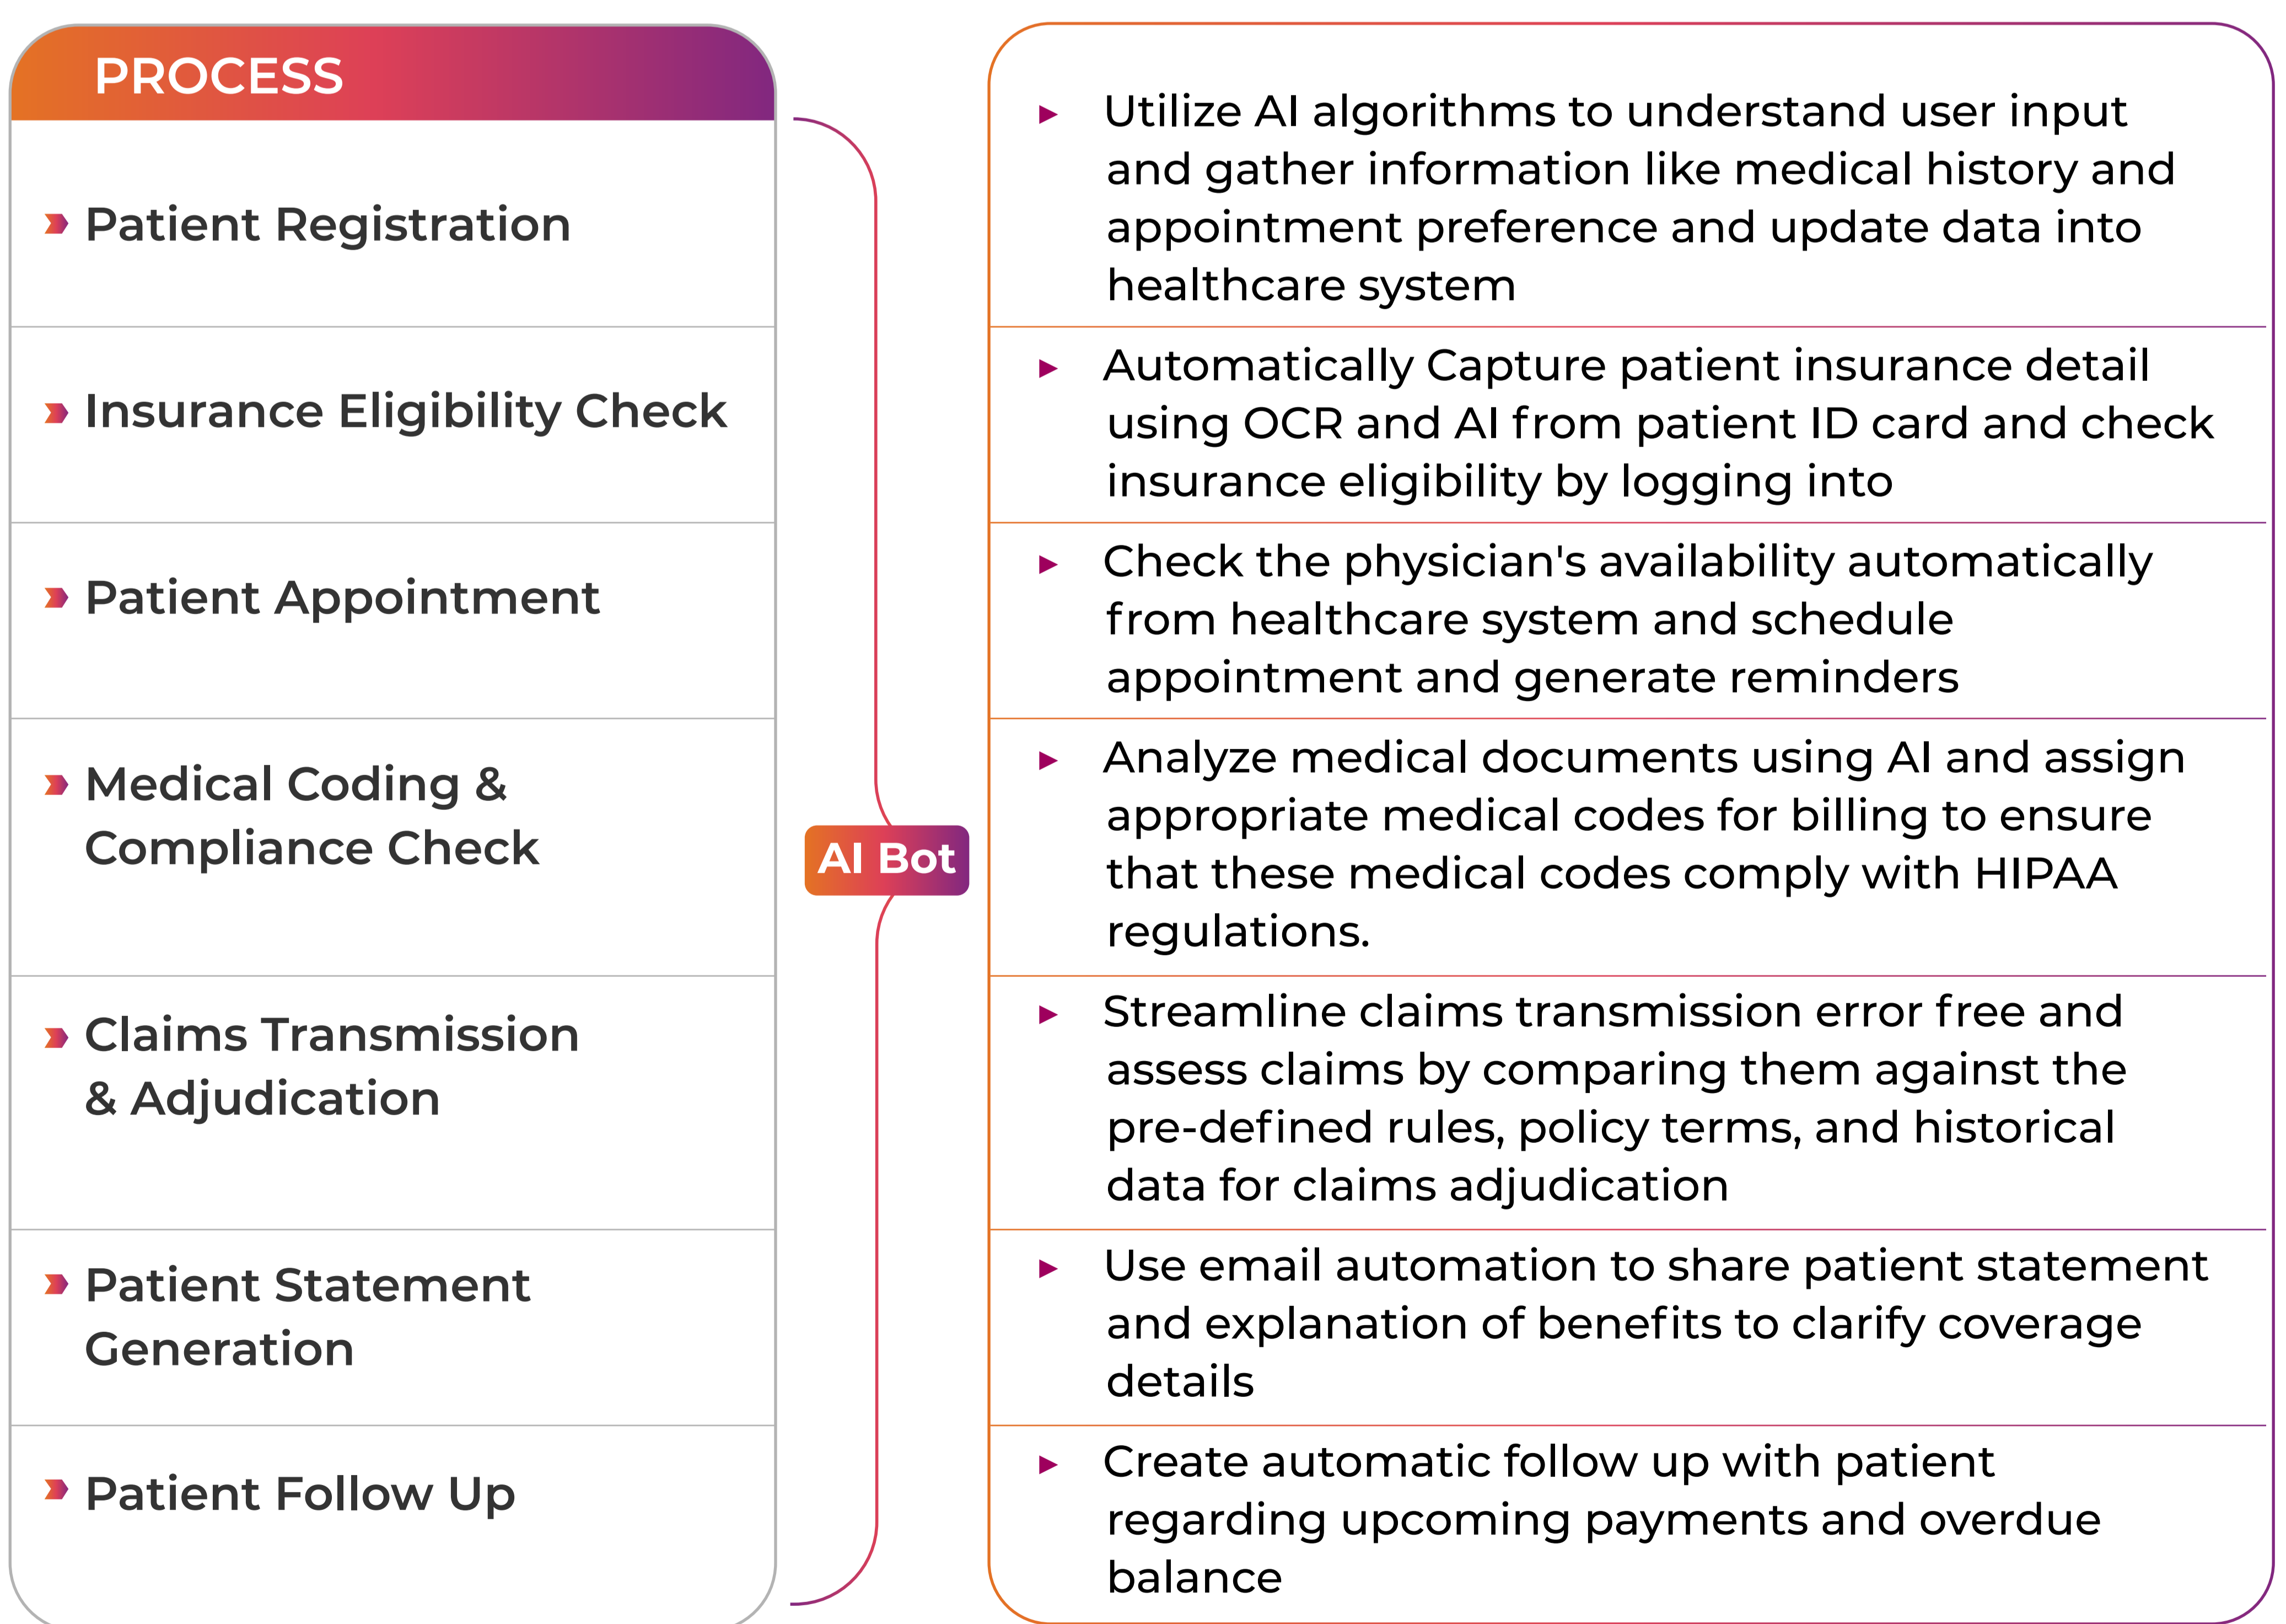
PROCESS

Patient Registration

Insurance Eligibility Check

Patient Appointment

Medical Coding & Compliance Check

Claims Transmission & Adjudication

Patient Statement Generation

Patient Follow Up

AI Bot

Utilize AI algorithms to understand user input and gather information like medical history and appointment preference and update data into healthcare system

Automatically Capture patient insurance detail using OCR and AI from patient ID card and check insurance eligibility by logging into

Check the physician's availability automatically from healthcare system and schedule appointment and generate reminders

Analyze medical documents using AI and assign appropriate medical codes for billing to ensure that these medical codes comply with HIPAA regulations.

Streamline claims transmission error free and assess claims by comparing them against the pre-defined rules, policy terms, and historical data for claims adjudication

Use email automation to share patient statement and explanation of benefits to clarify coverage details

Create automatic follow up with patient regarding upcoming payments and overdue balance